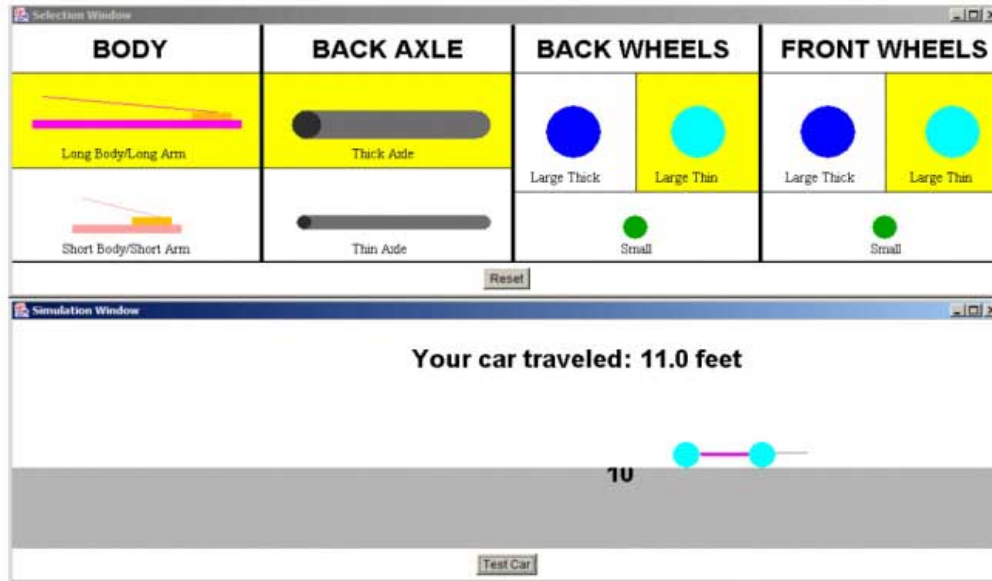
Selection Window

| BODY | BACK AXLE | BACK WHEELS | | FRONT WHEELS | |
|---|---|---|---|---|---|
| Long Body/Long Arm | Thick Axle | Large Thick | Large Thin | Large Thick | Large Thin |
| Short Body/Short Arm | Thin Axle | Small | | Small | |

Reset

Simulation Window

Your car traveled: 11.0 feet

10

Test Car